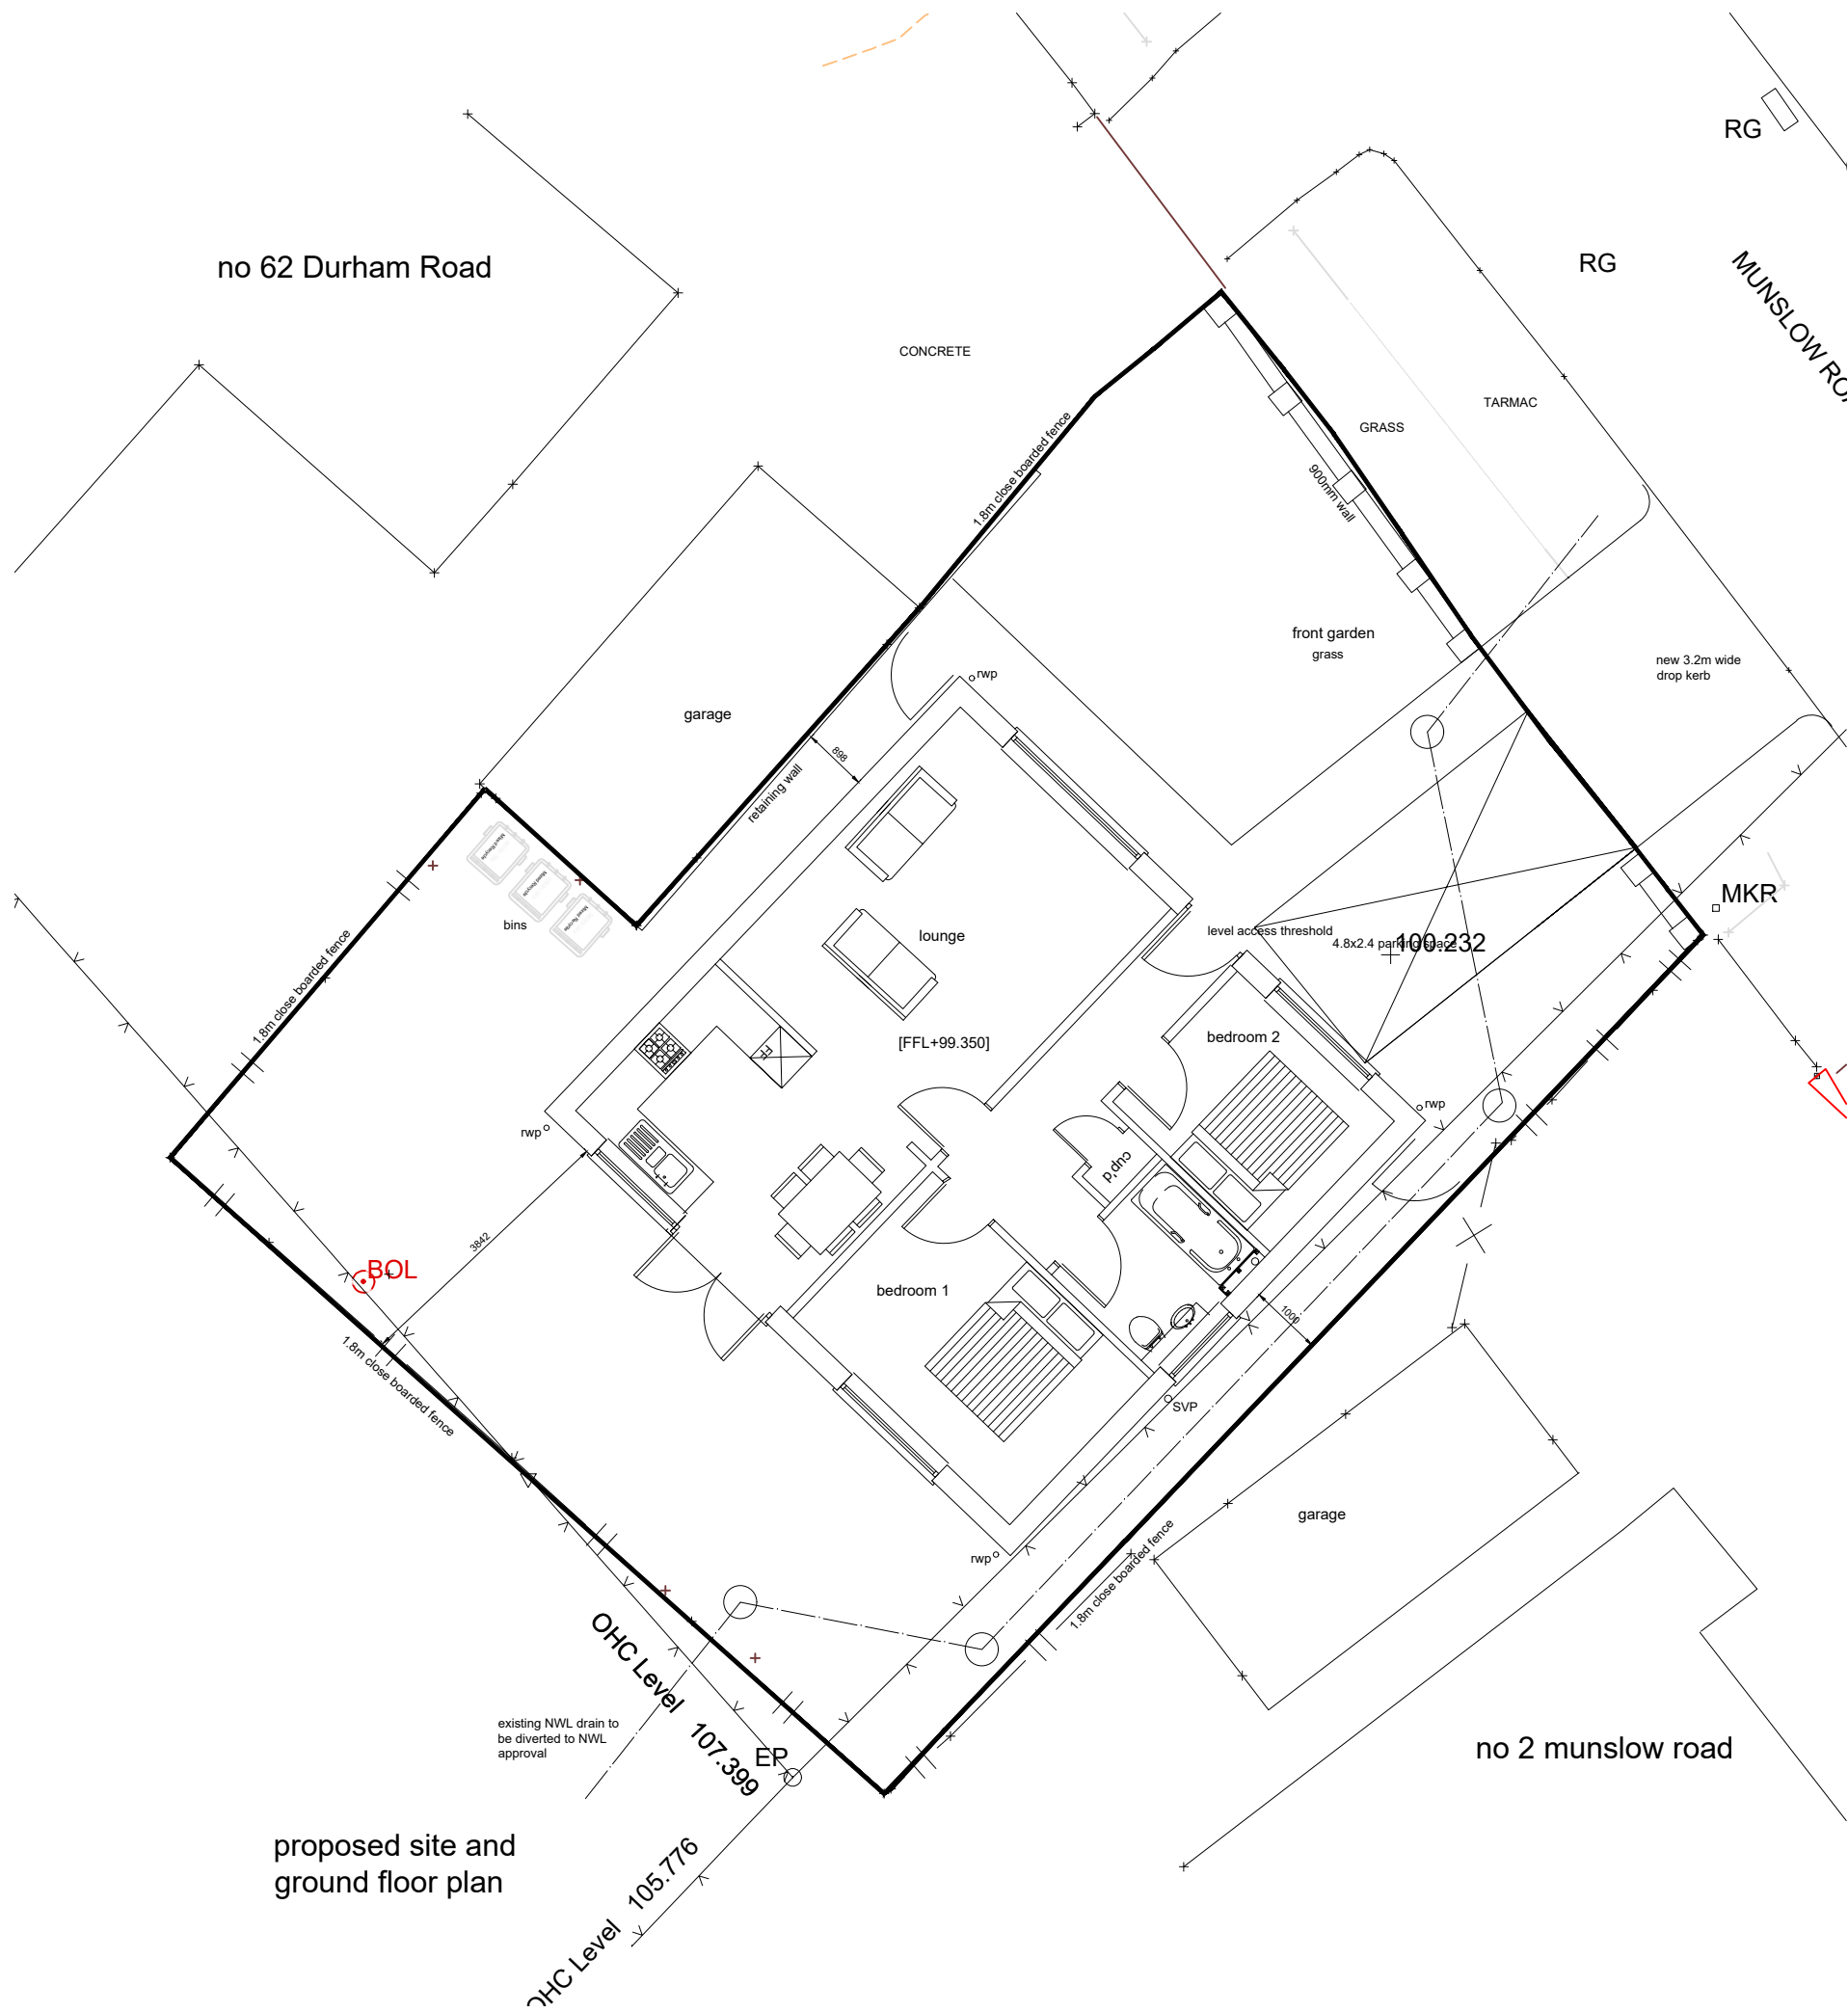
RG

no 62 Durham Road

RG

MUNSLOW RO

CONCRETE

TARMAC

GRASS

900mm wall

1.8m close boarded fence

garage

front garden
grass

new 3.2m wide
drop kerb

rwp

898

retaining wall

bins

lounge

MKR

level access threshold

4.8x2.4 parking space

100.232

1.8m close boarded fence

[FFL+99.350]

bedroom 2

rwp

rwp

cup'd

3842

BOL

bedroom 1

1000

1.8m close boarded fence

SVP

garage

rwp

1.8m close boarded fence

OHC Level

107.399

EP

existing NWL drain to be diverted to NWL approval

no 2 munslow road

proposed site and ground floor plan

105.776

OHC Level